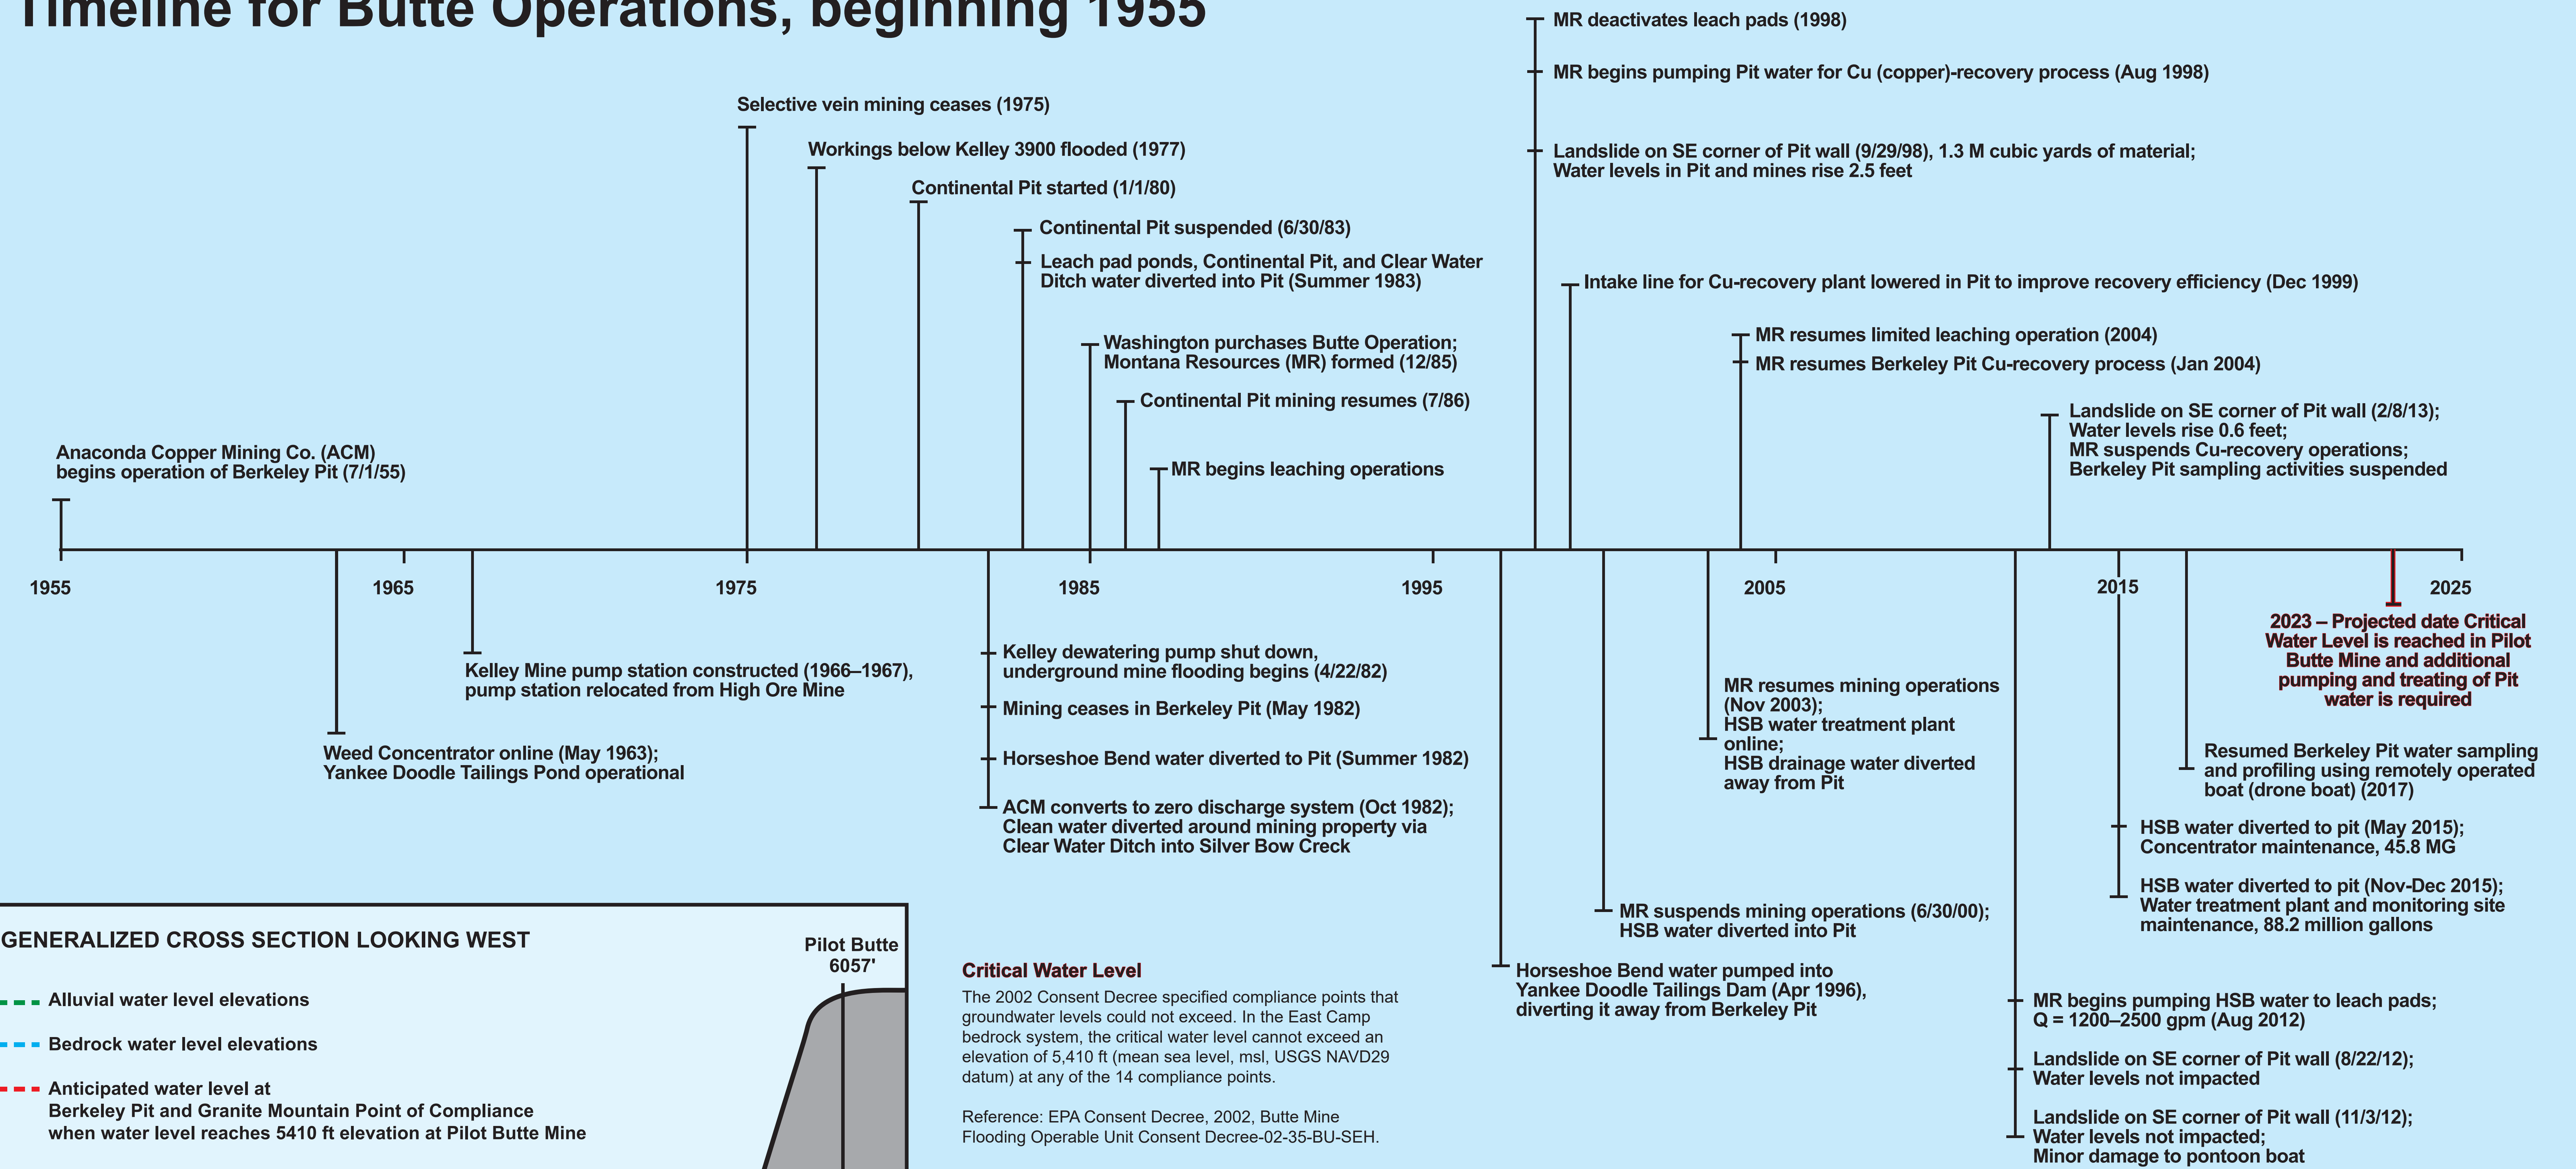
Timeline for Butte Operations, beginning 1955

MR deactivates leach pads (1998)

MR begins pumping Pit water for Cu (copper)-recovery process (Aug 1998)

Selective vein mining ceases (1975)

Workings below Kelley 3900 flooded (1977)

Landslide on SE corner of Pit wall (9/29/98), 1.3 M cubic yards of material; Water levels in Pit and mines rise 2.5 feet

Continental Pit started (1/1/80)

Continental Pit suspended (6/30/83)

Leach pad ponds, Continental Pit, and Clear Water Ditch water diverted into Pit (Summer 1983)

Intake line for Cu-recovery plant lowered in Pit to improve recovery efficiency (Dec 1999)

MR resumes limited leaching operation (2004)

Washington purchases Butte Operation; Montana Resources (MR) formed (12/85)

MR resumes Berkeley Pit Cu-recovery process (Jan 2004)

Continental Pit mining resumes (7/86)

Landslide on SE corner of Pit wall (2/8/13); Water levels rise 0.6 feet; MR suspends Cu-recovery operations; Berkeley Pit sampling activities suspended

Anaconda Copper Mining Co. (ACM) begins operation of Berkeley Pit (7/1/55)

MR begins leaching operations

1955 1965 1975 1985 1995 2005 2015 2025

2023 – Projected date Critical Water Level is reached in Pilot Butte Mine and additional pumping and treating of Pit water is required

Kelley dewatering pump shut down, underground mine flooding begins (4/22/82)

Kelley Mine pump station constructed (1966–1967), pump station relocated from High Ore Mine

MR resumes mining operations (Nov 2003); HSB water treatment plant online; HSB drainage water diverted away from Pit

Mining ceases in Berkeley Pit (May 1982)

Resumed Berkeley Pit water sampling and profiling using remotely operated boat (drone boat) (2017)

Weed Concentrator online (May 1963); Yankee Doodle Tailings Pond operational

Horseshoe Bend water diverted to Pit (Summer 1982)

ACM converts to zero discharge system (Oct 1982); Clean water diverted around mining property via Clear Water Ditch into Silver Bow Creek

HSB water diverted to pit (May 2015); Concentrator maintenance, 45.8 MG

HSB water diverted to pit (Nov-Dec 2015); Water treatment plant and monitoring site maintenance, 88.2 million gallons

MR suspends mining operations (6/30/00); HSB water diverted into Pit

GENERALIZED CROSS SECTION LOOKING WEST

Pilot Butte 6057'

Alluvial water level elevations

Bedrock water level elevations

Anticipated water level at Berkeley Pit and Granite Mountain Point of Compliance when water level reaches 5410 ft elevation at Pilot Butte Mine

Critical Water Level

The 2002 Consent Decree specified compliance points that groundwater levels could not exceed. In the East Camp bedrock system, the critical water level cannot exceed an elevation of 5,410 ft (mean sea level, msl, USGS NAVD29 datum) at any of the 14 compliance points.

Reference: EPA Consent Decree, 2002, Butte Mine Flooding Operable Unit Consent Decree-02-35-BU-SEH.

Horseshoe Bend water pumped into Yankee Doodle Tailings Dam (Apr 1996), diverting it away from Berkeley Pit

MR begins pumping HSB water to leach pads; Q = 1200–2500 gpm (Aug 2012)

Landslide on SE corner of Pit wall (8/22/12); Water levels not impacted

Landslide on SE corner of Pit wall (11/3/12); Water levels not impacted; Minor damage to pontoon boat